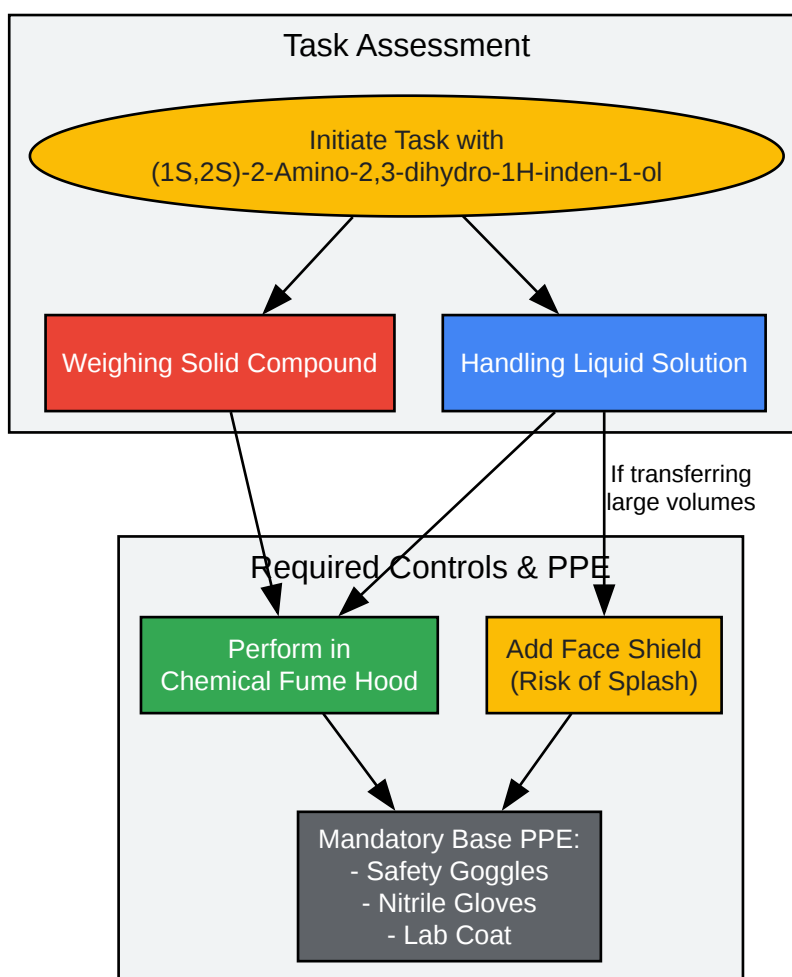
Task Assessment

Initiate Task with
(1S,2S)-2-Amino-2,3-dihydro-1H-inden-1-ol

Weighing Solid Compound

Handling Liquid Solution

If transferring large volumes

Required Controls & PPE

Perform in Chemical Fume Hood

Add Face Shield (Risk of Splash)

Mandatory Base PPE:
- Safety Goggles
- Nitrile Gloves
- Lab Coat